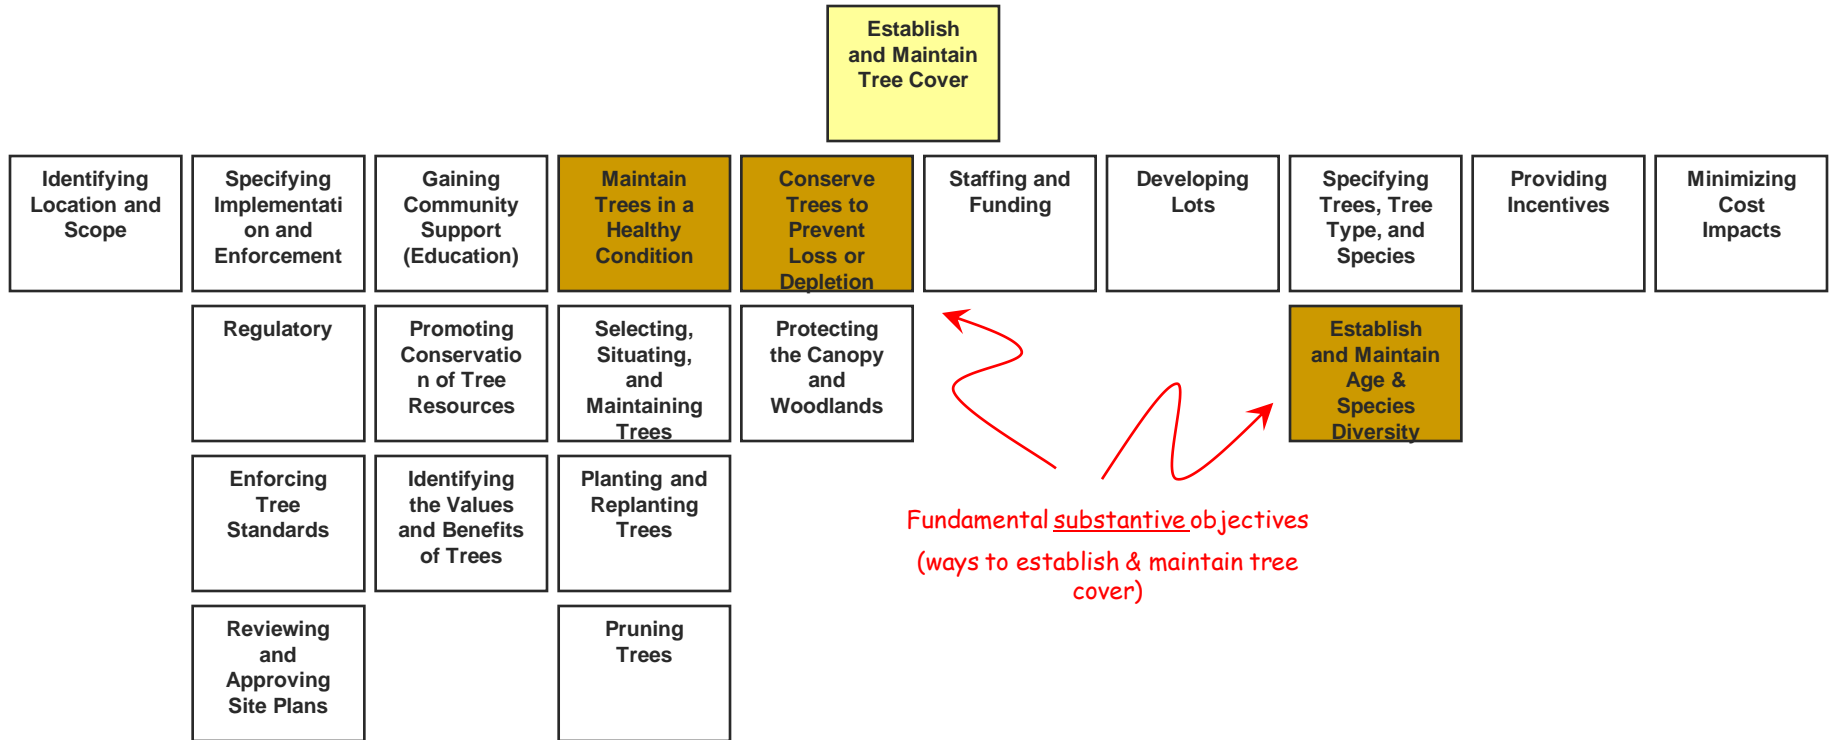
Establish and Maintain Tree Cover

Identifying Location and Scope

Specifying Implementation and Enforcement

Regulatory

Enforcing Tree Standards

Reviewing and Approving Site Plans

Gaining Community Support (Education)

Promoting Conservation of Tree Resources

Identifying the Values and Benefits of Trees

Maintain Trees in a Healthy Condition

Selecting, Situating, and Maintaining Trees

Planting and Replanting Trees

Pruning Trees

Conserve Trees to Prevent Loss or Depletion

Protecting the Canopy and Woodlands

Staffing and Funding

Developing Lots

Specifying Trees, Tree Type, and Species

Establish and Maintain Age & Species Diversity

Providing Incentives

Minimizing Cost Impacts

Fundamental substantive objectives

(ways to establish & maintain tree cover)